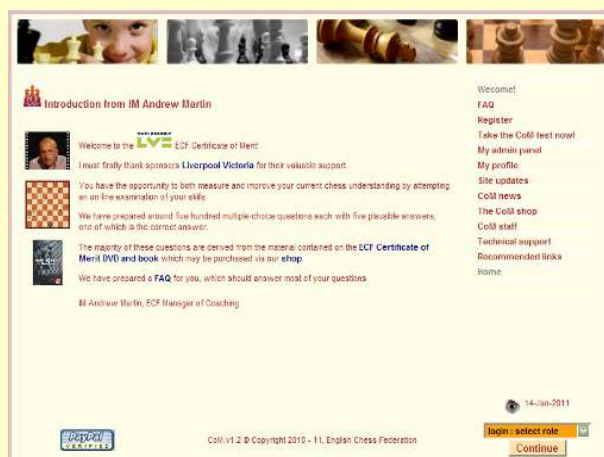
Introduction from IM Andrew Martin

Welcome to the LV= ECF Certificate of Merit

I must firstly thank sponsors Liverpool Victoria for their valuable support.

You have the opportunity to both measure and improve your current chess understanding by attempting an on line examination of your skills.

We have prepared around five hundred multiple-choice questions each with five plausible answers, one of which is the correct answer.

The majority of these questions are derived from the material contained on the ECF Certificate of Merit DVD and book which may be purchased via our shop.

We have prepared a FAQ for you, which should answer most of your questions.

IM Andrew Martin, ECF Manager of Coaching

Welcome!
FAQ
Register
Take the CoM test now!
My admin panel
My profile
Site updates
CoM news
The CoM shop
CoM staff
Technical support
Recommended links
Home

14-Jan-2011

PayPal VERIFIED

CoM v1.2 © Copyright 2010 - 11, English Chess Federation

login : select role

Continue